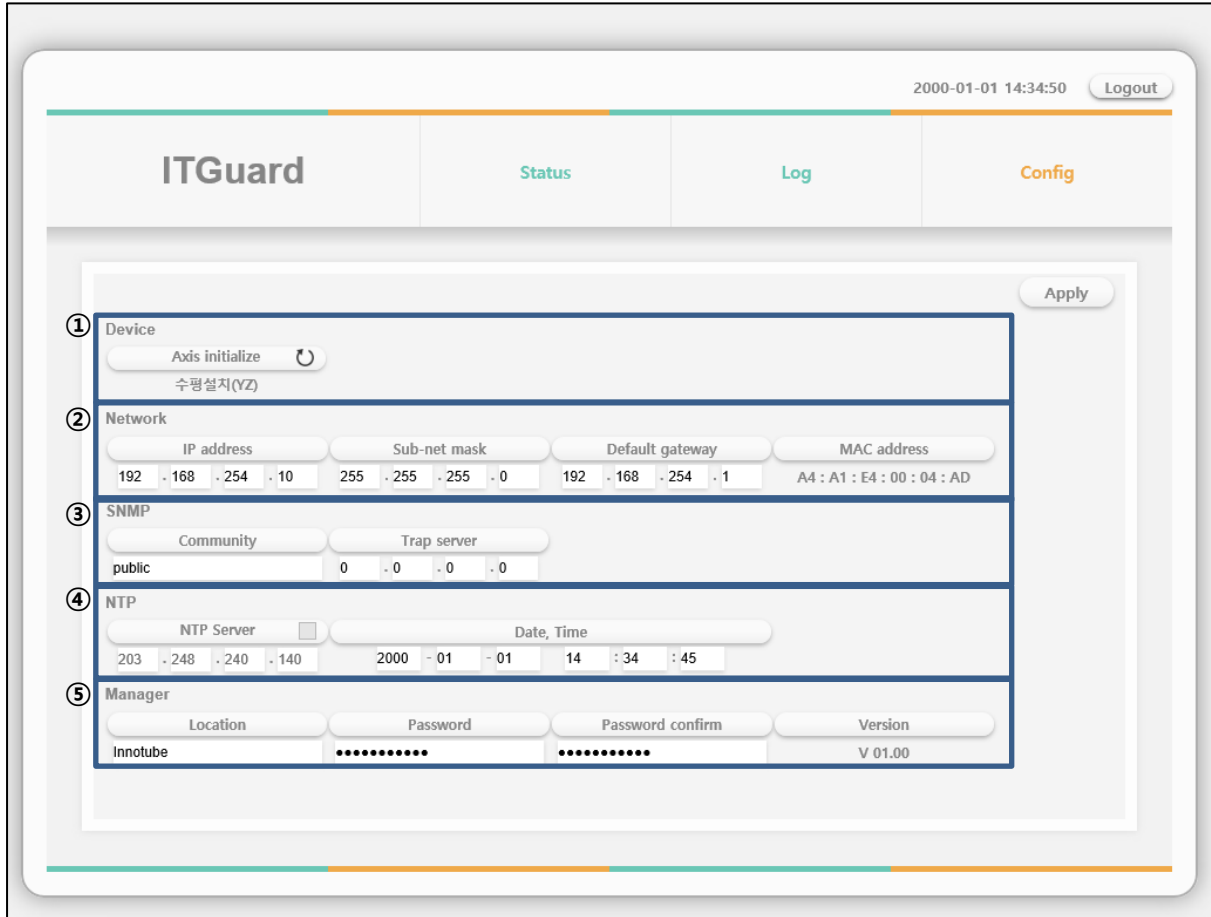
2000-01-01 14:34:50 Logout

ITGuard

Status

Log

Config

Apply

①
Device
Axis initialize
수평설치(YZ)

②
Network
| IP address | Sub-net mask | Default gateway | MAC address |
|---|---|---|---|
| 192 . 168 . 254 . 10 | 255 . 255 . 255 . 0 | 192 . 168 . 254 . 1 | A4 : A1 : E4 : 00 : 04 : AD |

③
SNMP
| Community | Trap server |
|---|---|
| public | 0 . 0 . 0 . 0 |

④
NTP
| NTP Server | Date, Time |
|---|---|
| 203 . 248 . 240 . 140 | 2000 - 01 - 01 14 : 34 : 45 |

⑤
Manager
| Location | Password | Password confirm | Version |
|---|---|---|---|
| Innotube | ●●●●●●●●●●● | ●●●●●●●●●●● | V 01.00 |